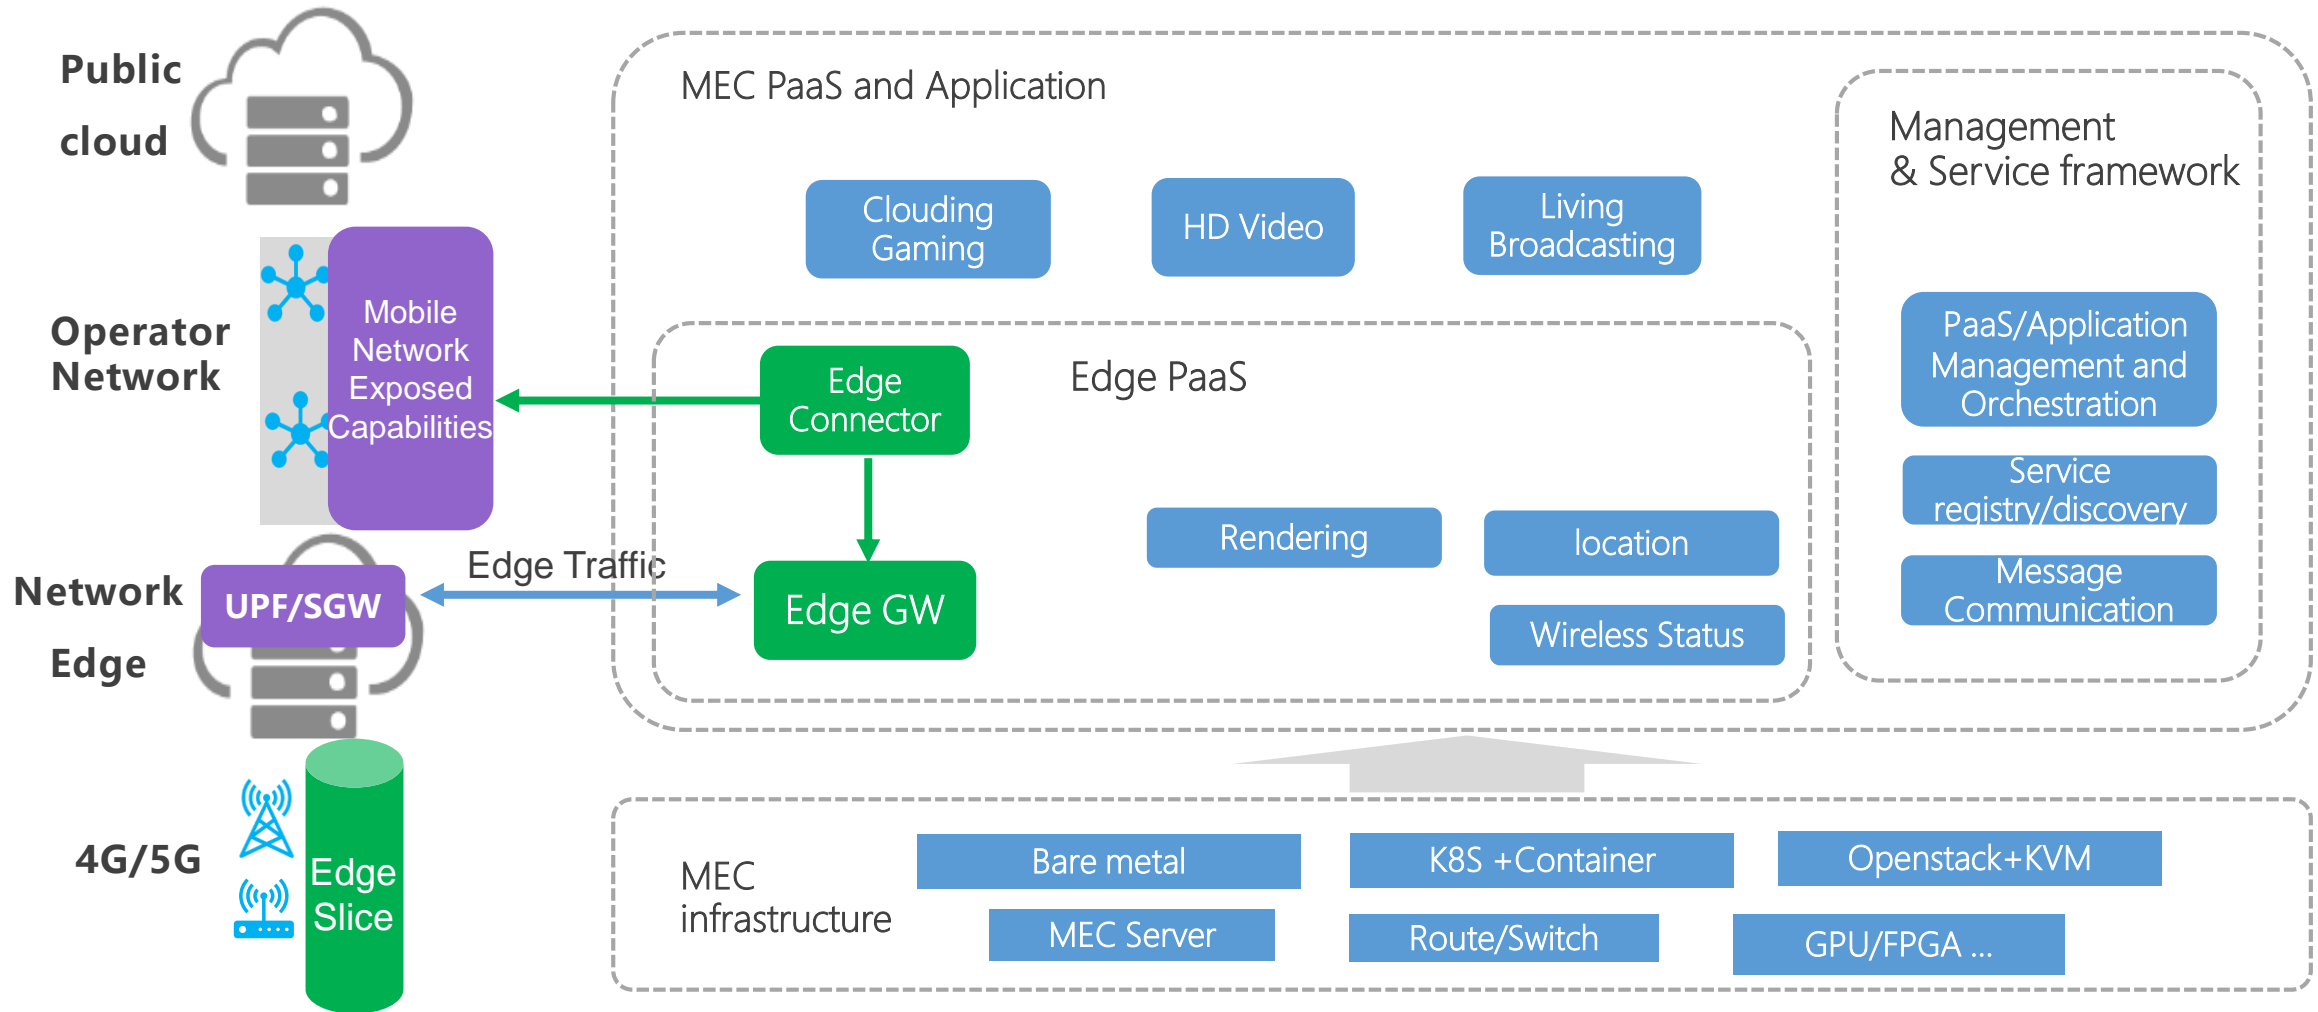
Public cloud

Operator Network

Mobile Network Exposed Capabilities

Network Edge

UPF/SGW

Edge Traffic

4G/5G

Edge Slice

MEC PaaS and Application

Clouding Gaming

HD Video

Living Broadcasting

Edge PaaS

Edge Connector

Edge GW

Rendering

location

Wireless Status

Management & Service framework

PaaS/Application Management and Orchestration

Service registry/discovery

Message Communication

MEC infrastructure

Bare metal

K8S +Container

Openstack+KVM

MEC Server

Route/Switch

GPU/FPGA ...